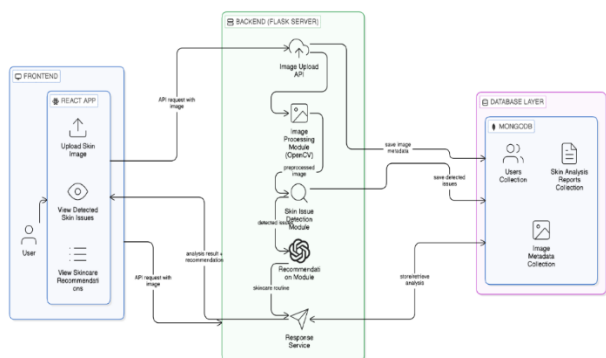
FRONTEND

REACT APP

Upload Skin Image

View Detected Skin Issues

View Skincare Recommendations

User

API request with image

analysis result + recommendation

API request with image

BACKEND (FLASK SERVER)

Image Upload API

Image Processing Module (OpenCV)

preprocessed image

Skin Issue Detection Module

detected issues

Recommendation Module

skincare routine

Response Service

save image metadata

save detected issues

store/retrieve analysis

DATABASE LAYER

MONGODB

Users Collection

Skin Analysis Reports Collection

Image Metadata Collection